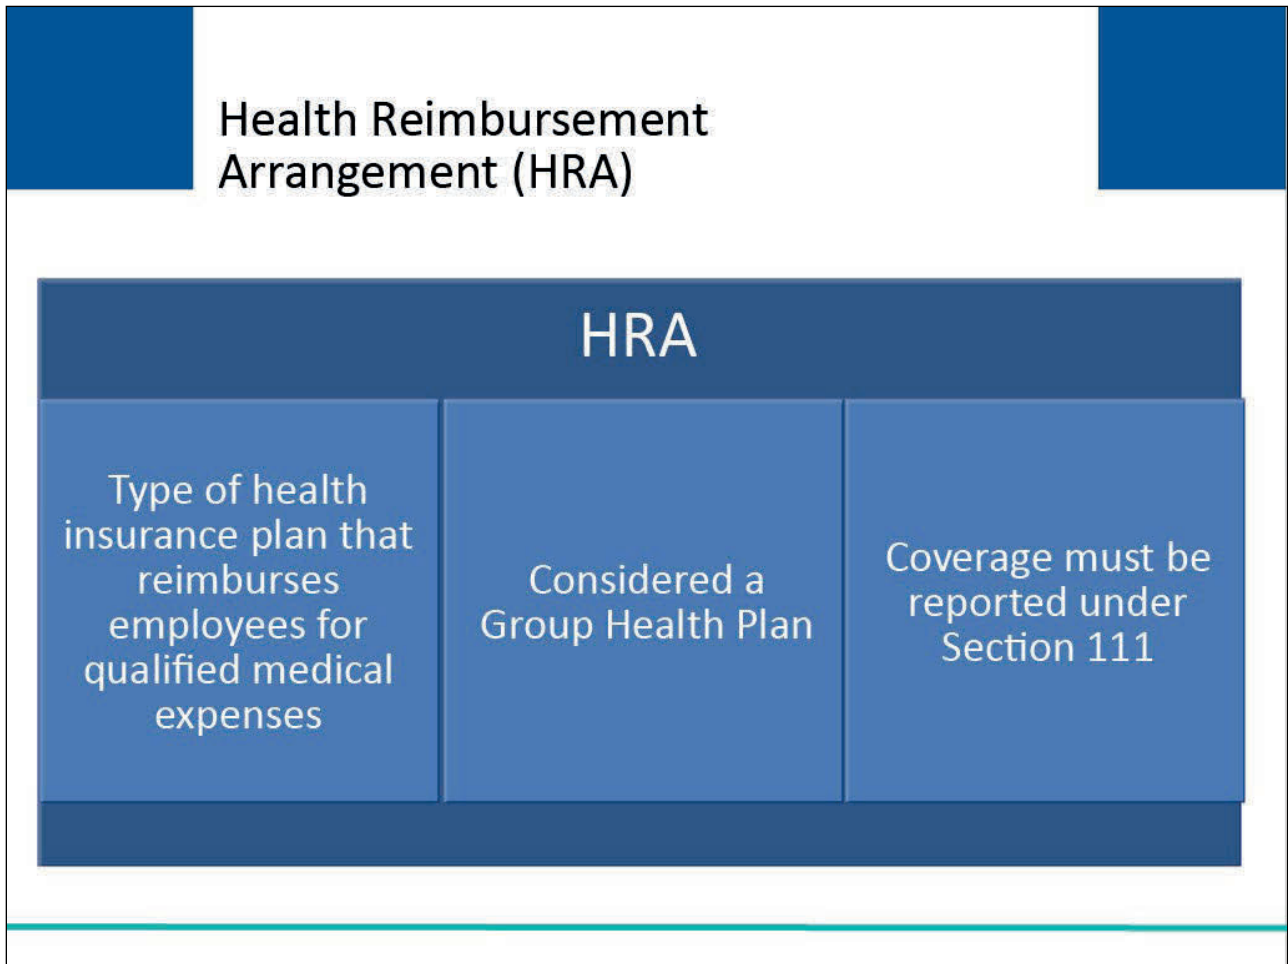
Health Reimbursement Arrangement (HRA)

HRA

Type of health insurance plan that reimburses employees for qualified medical expenses

Considered a Group Health Plan

Coverage must be reported under Section 111